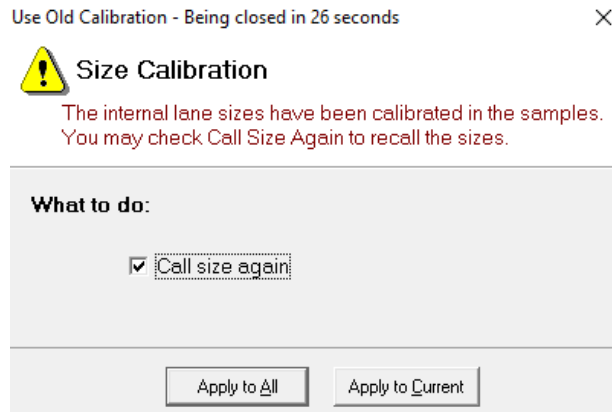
Use Old Calibration - Being closed in 26 seconds

×

Size Calibration

The internal lane sizes have been calibrated in the samples. You may check Call Size Again to recall the sizes.

What to do:

☑ Call size again

Apply to All

Apply to Current